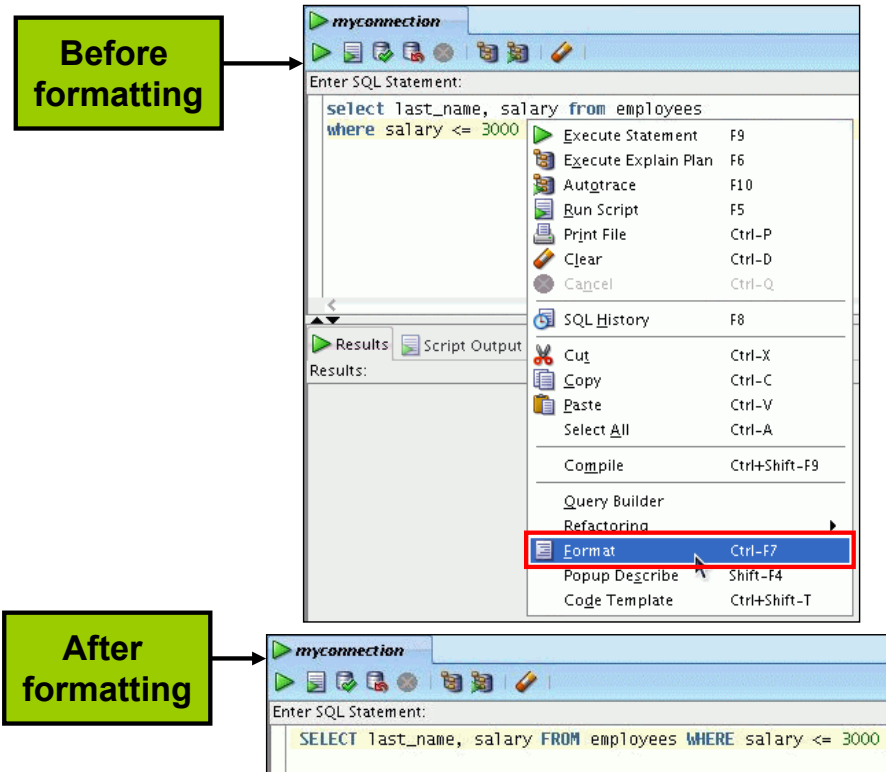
Before formatting

myconnection

Enter SQL Statement:

select last_name, salary from employees
where salary <= 3000

| | |
|---|---|
| Execute Statement | F9 |
| Execute Explain Plan | F6 |
| Autotrace | F10 |
| Run Script | F5 |
| Print File | Ctrl-P |
| Clear | Ctrl-D |
| Cancel | Ctrl-Q |
| SQL History | F8 |
| Cut | Ctrl-X |
| Copy | Ctrl-C |
| Paste | Ctrl-V |
| Select All | Ctrl-A |
| Compile | Ctrl+Shift-F9 |
| Query Builder | |
| Refactoring | |
| Format | Ctrl-F7 |
| Popup Describe | Shift-F4 |
| Code Template | Ctrl+Shift-T |

Results   Script Output
Results:

After formatting

myconnection

Enter SQL Statement:

SELECT last_name, salary FROM employees WHERE salary <= 3000